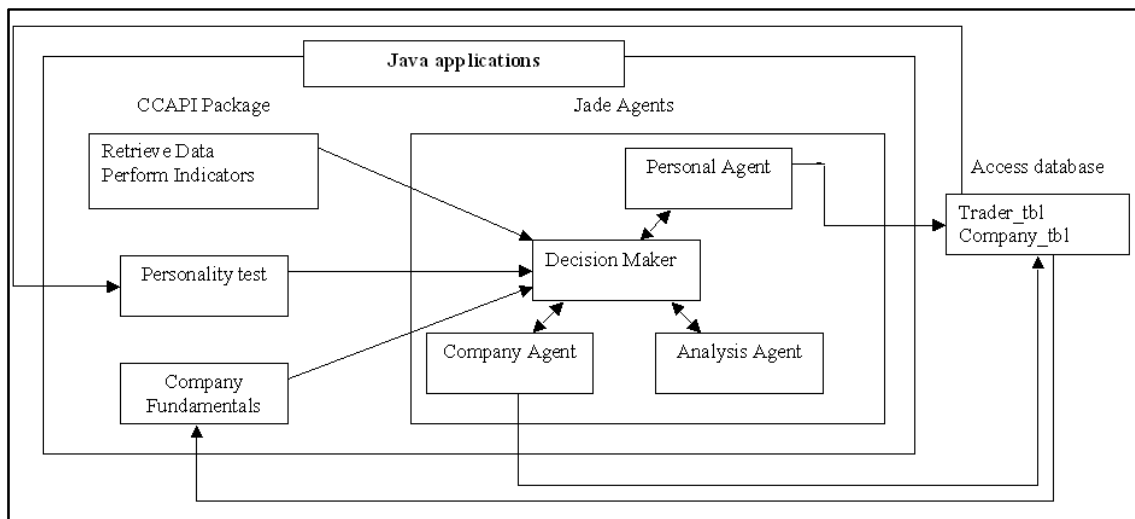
Java applications

CCAPI Package

Jade Agents

Retrieve Data
Perform Indicators

Personal Agent

Access database

Trader_tbl
Company_tbl

Personality test

Decision Maker

Company Agent

Analysis Agent

Company Fundamentals